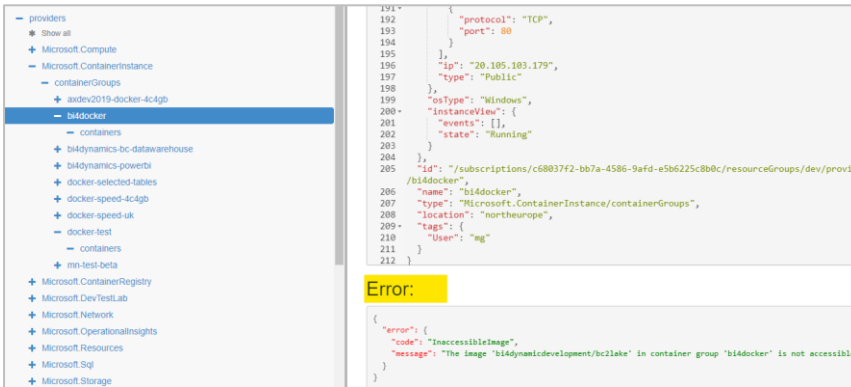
− providers
✱ Show all
+ Microsoft.Compute
− Microsoft.ContainerInstance
− containerGroups
+ axdev2019-docker-4c4gb
− bi4docker
− containers
+ bi4dynamics-bc-datawarehouse
+ bi4dynamics-powerbi
+ docker-selected-tables
+ docker-speed-4c4gb
+ docker-speed-uk
− docker-test
− containers
+ mn-test-beta
+ Microsoft.ContainerRegistry
+ Microsoft.DevTestLab
+ Microsoft.Network
+ Microsoft.OperationalInsights
+ Microsoft.Resources
+ Microsoft.Sql
+ Microsoft.Storage

191 {
192 "protocol": "TCP",
193 "port": 80
194 }
195 ],
196 "ip": "20.105.103.179",
197 "type": "Public"
198 },
199 "osType": "Windows",
200 "instanceView": {
201 "events": [],
202 "state": "Running"
203 }
204 },
205 "id": "/subscriptions/c68037f2-bb7a-4586-9afd-e5b6225c8b0c/resourceGroups/dev/provi
/bi4docker",
206 "name": "bi4docker",
207 "type": "Microsoft.ContainerInstance/containerGroups",
208 "location": "northeurope",
209 "tags": {
210 "User": "mg"
211 }
212 }

Error:

{
"error": {
"code": "InaccessibleImage",
"message": "The image 'bi4dynamicdevelopment/bc2lake' in container group 'bi4docker' is not accessibl
}
}